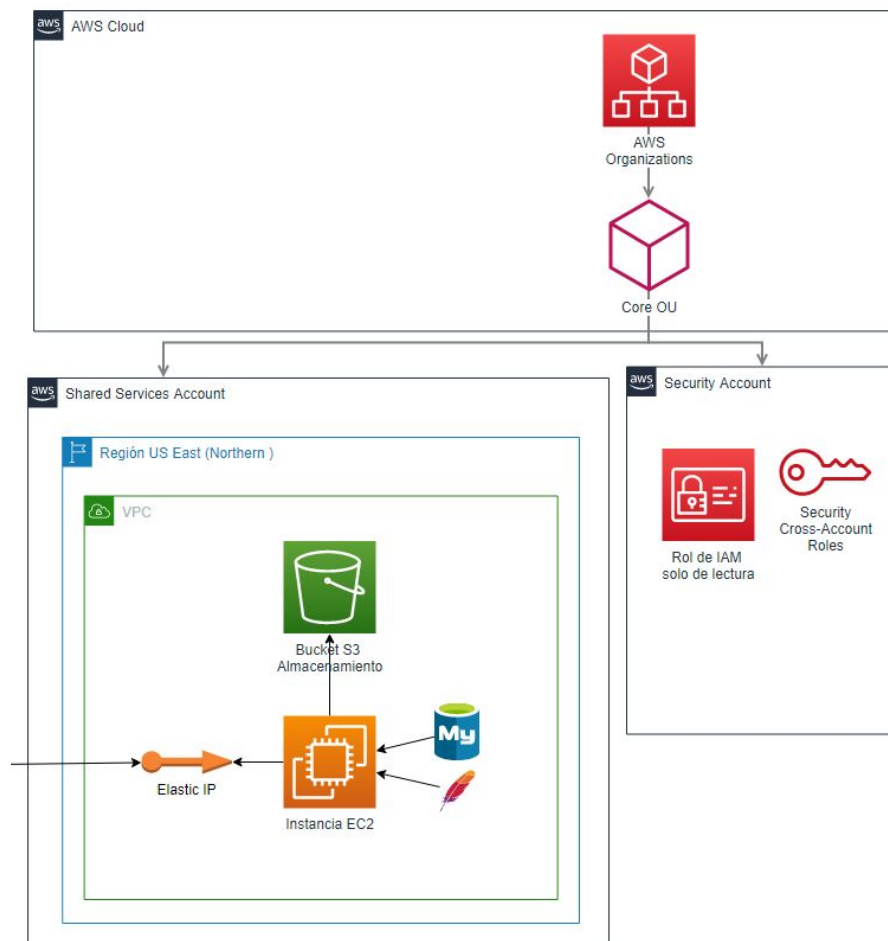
aws AWS Cloud

AWS Organizations

Core OU

aws Shared Services Account

Región US East (Northern )

VPC

Bucket S3 Almacenamiento

My

Elastic IP

Instancia EC2

aws Security Account

Rol de IAM solo de lectura

Security Cross-Account Roles